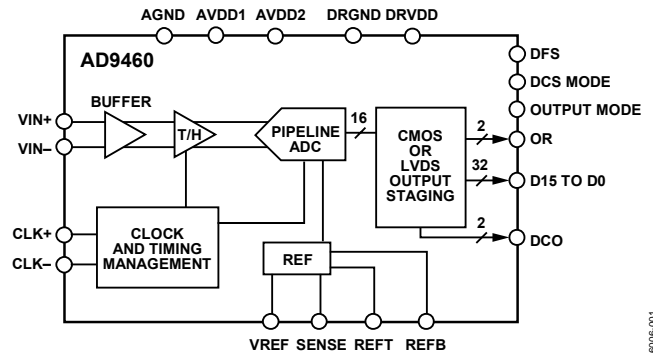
AGND AVDD1 AVDD2 DRGND DRVDD

AD9460

DFS
DCS MODE
OUTPUT MODE

BUFFER

VIN+
VIN–

T/H

PIPELINE ADC

16

CMOS OR LVDS OUTPUT STAGING

2
OR

32
D15 TO D0

2
DCO

CLK+
CLK–

CLOCK AND TIMING MANAGEMENT

REF

VREF SENSE REFT REFB

6006-001